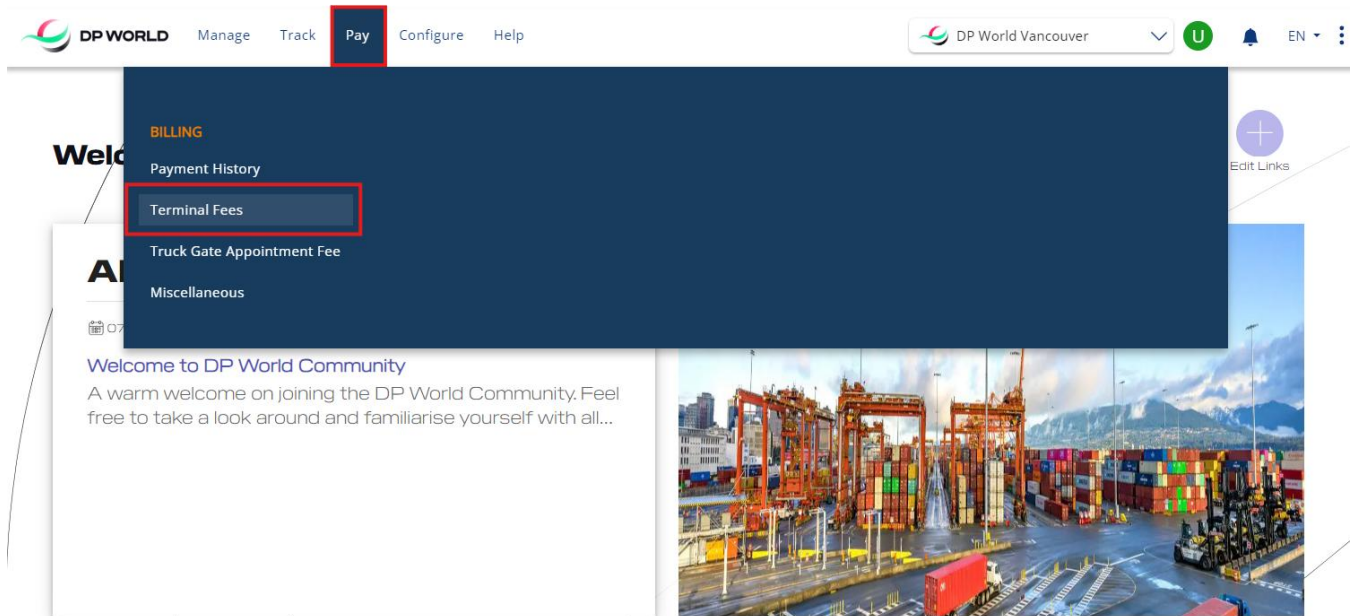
DP WORLD Manage Track Pay Configure Help

DP World Vancouver

U

EN

BILLING

Payment History

Terminal Fees

Truck Gate Appointment Fee

Miscellaneous

Welc

Edit Links

Al

07

Welcome to DP World Community

A warm welcome on joining the DP World Community. Feel free to take a look around and familiarise yourself with all...